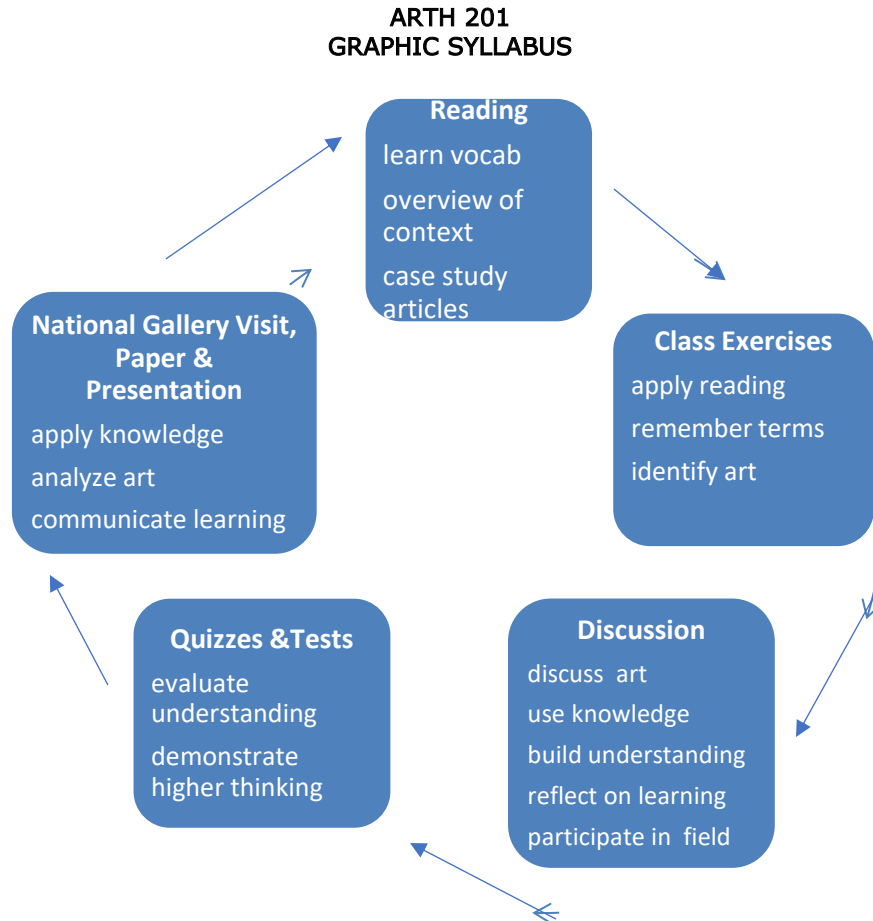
ARTH 201
GRAPHIC SYLLABUS

Reading
learn vocab
overview of context
case study articles

Class Exercises
apply reading
remember terms
identify art

Discussion
discuss art
use knowledge
build understanding
reflect on learning
participate in field

Quizzes &Tests
evaluate understanding
demonstrate higher thinking

National Gallery Visit, Paper & Presentation
apply knowledge
analyze art
communicate learning